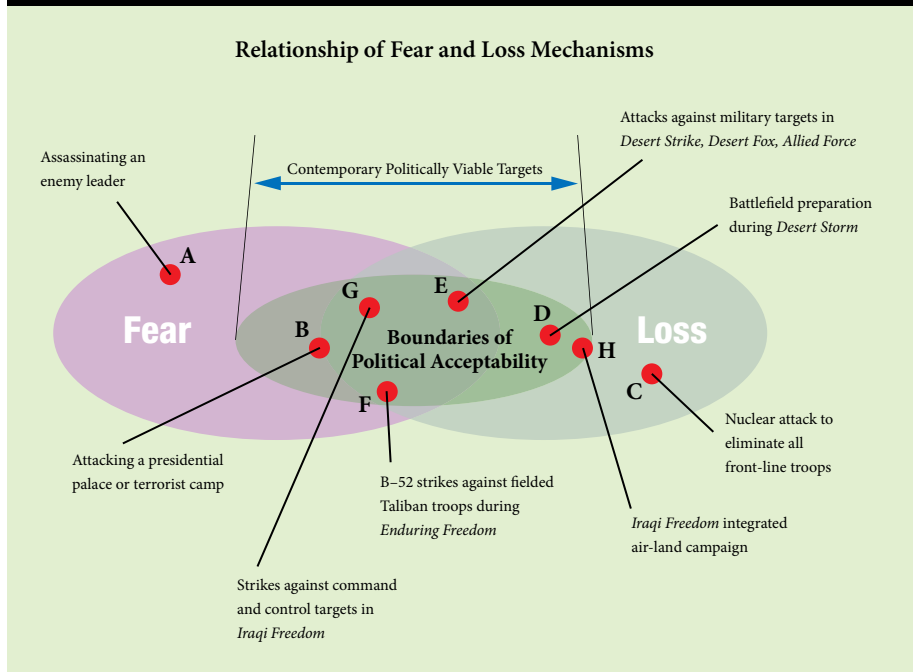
Relationship of Fear and Loss Mechanisms

Assassinating an enemy leader

Contemporary Politically Viable Targets

Attacks against military targets in *Desert Strike, Desert Fox, Allied Force*

Battlefield preparation during *Desert Storm*

A

G

E

D

Fear

B

Boundaries of Political Acceptability

H

Loss

F

C

Nuclear attack to eliminate all front-line troops

Attacking a presidential palace or terrorist camp

B–52 strikes against fielded Taliban troops during *Enduring Freedom*

*Iraqi Freedom* integrated air-land campaign

Strikes against command and control targets in *Iraqi Freedom*